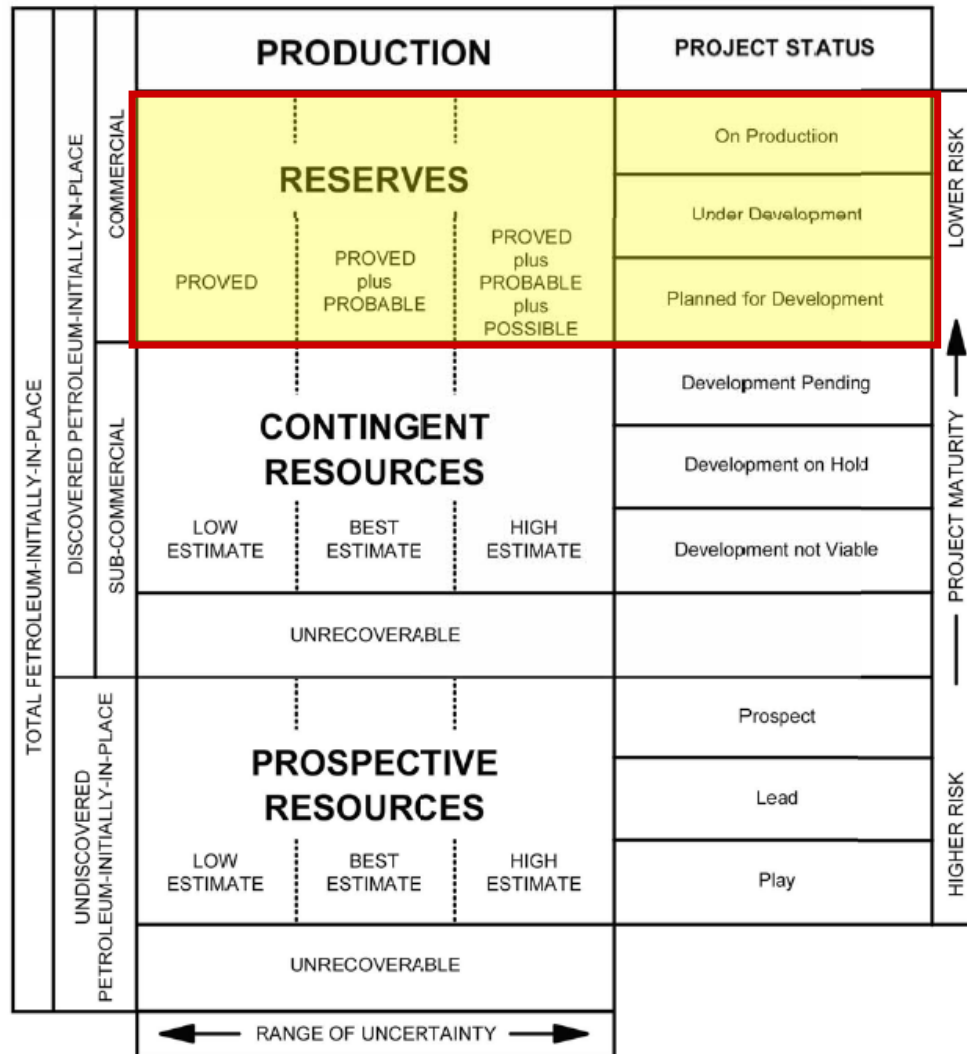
TOTAL PETROLEUM-INITIALLY-IN-PLACE

DISCOVERED PETROLEUM-INITIALLY-IN-PLACE

COMMERCIAL

SUB-COMMERCIAL

UNDISCOVERED PETROLEUM-INITIALLY-IN-PLACE

PRODUCTION

PROJECT STATUS

RESERVES

PROVED

PROVED plus PROBABLE

PROVED plus PROBABLE plus POSSIBLE

On Production

Under Development

Planned for Development

LOWER RISK

CONTINGENT RESOURCES

LOW ESTIMATE

BEST ESTIMATE

HIGH ESTIMATE

Development Pending

Development on Hold

Development not Viable

PROJECT MATURITY

UNRECOVERABLE

PROSPECTIVE RESOURCES

LOW ESTIMATE

BEST ESTIMATE

HIGH ESTIMATE

Prospect

Lead

Play

HIGHER RISK

UNRECOVERABLE

RANGE OF UNCERTAINTY